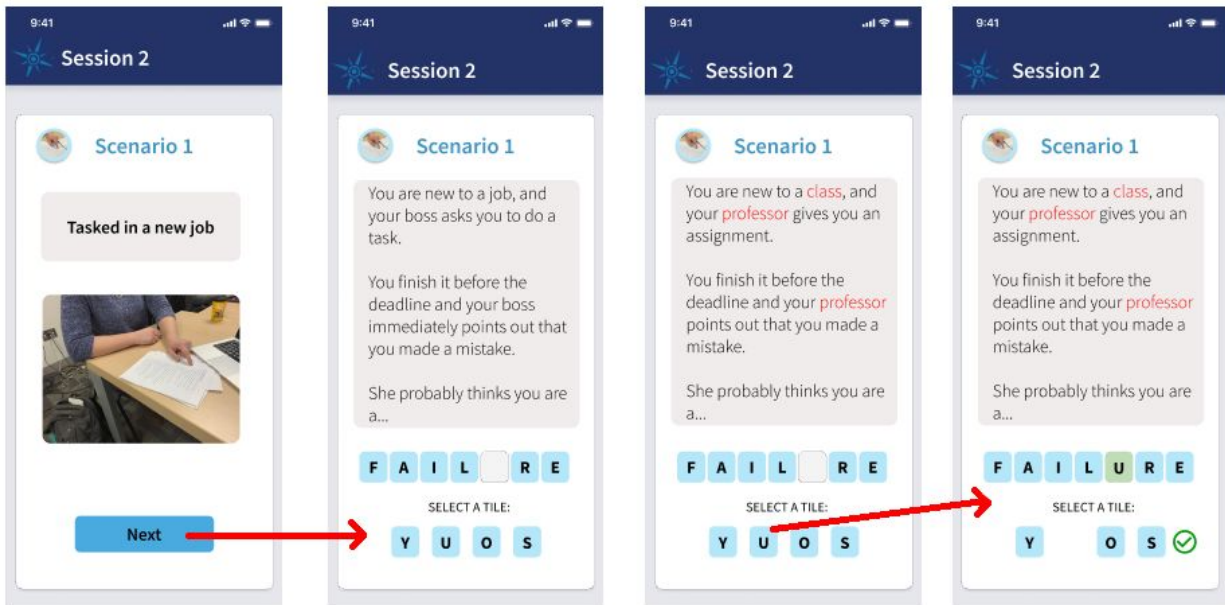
9:41

Session 2

Scenario 1

Tasked in a new job

Next

9:41

Session 2

Scenario 1

You are new to a job, and your boss asks you to do a task.

You finish it before the deadline and your boss immediately points out that you made a mistake.

She probably thinks you are a...

F A I L R E

SELECT A TILE:

Y U O S

9:41

Session 2

Scenario 1

You are new to a class, and your professor gives you an assignment.

You finish it before the deadline and your professor points out that you made a mistake.

She probably thinks you are a...

F A I L R E

SELECT A TILE:

Y U O S

9:41

Session 2

Scenario 1

You are new to a class, and your professor gives you an assignment.

You finish it before the deadline and your professor points out that you made a mistake.

She probably thinks you are a...

F A I L U R E

SELECT A TILE:

Y O S